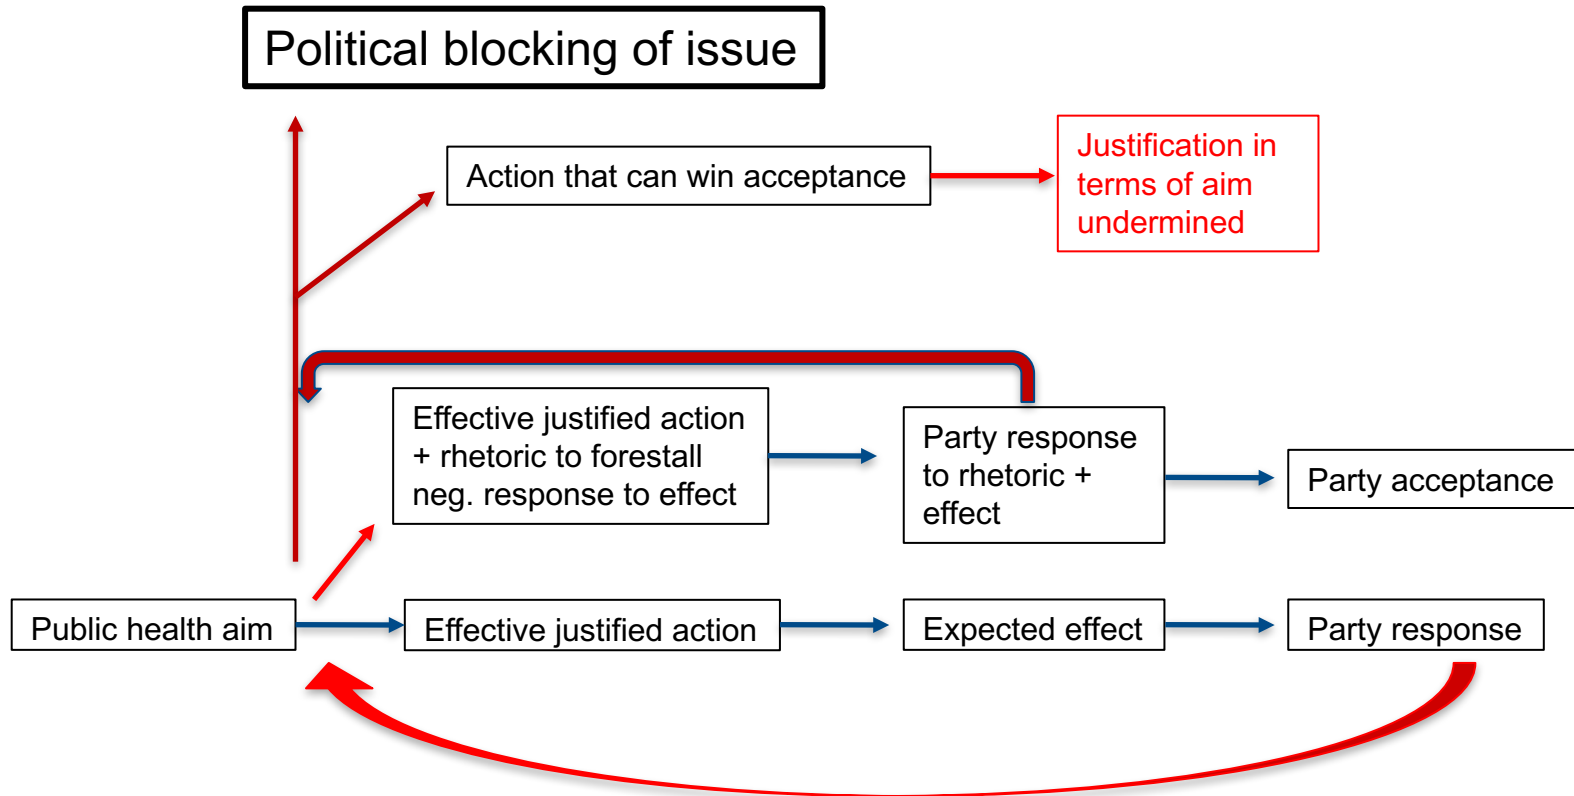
Political blocking of issue

Action that can win acceptance

Justification in terms of aim undermined

Effective justified action + rhetoric to forestall neg. response to effect

Party response to rhetoric + effect

Party acceptance

Public health aim

Effective justified action

Expected effect

Party response